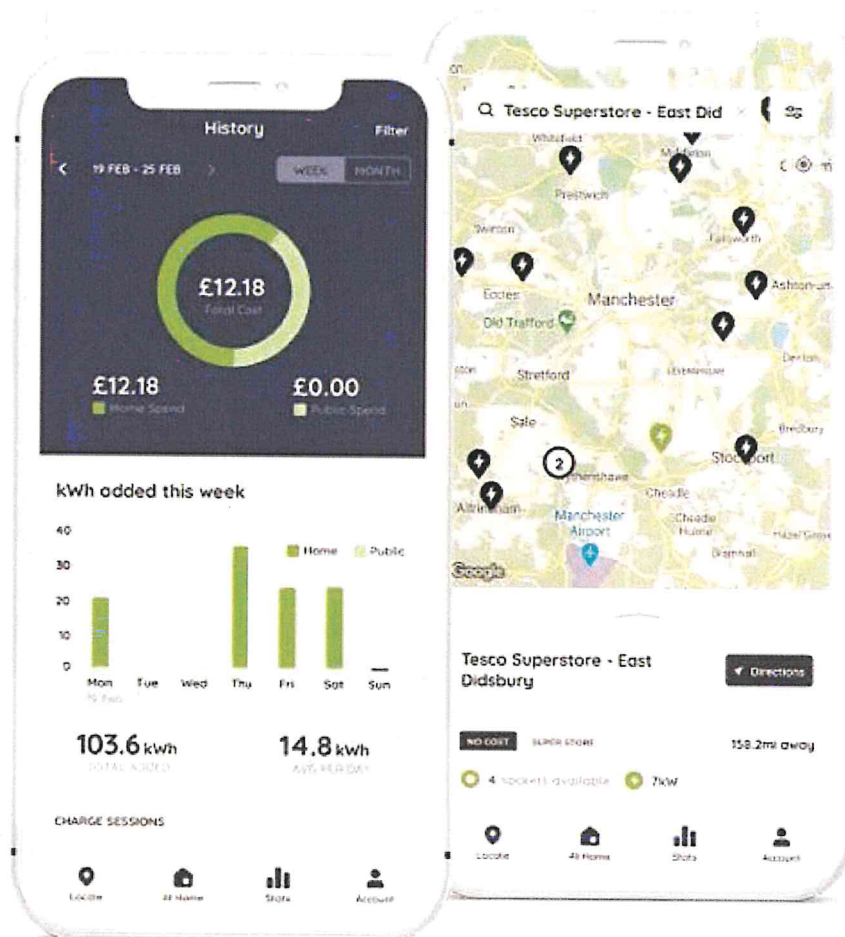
History
Filter
19 FEB - 25 FEB
WEEK MONTH
£12.18
Total Cost
£12.18
Home Spend
£0.00
Public Spend

kWh added this week
40
30
20
10
0
Home Public
Mon
19 Feb
Tue
Wed
Thu
Fri
Sat
Sun

103.6 kWh
TOTAL ADDED
14.8 kWh
AVG PER DAY

CHARGE SESSIONS

Locate
At Home
Stats
Account

Tesco Superstore - East Did
Whitefield
Middleton
Prestwich
Swinton
Failsworth
Eccles
Manchester
Ashton-u
Old Trafford
Stretford
Denton
Sale
Bredbury
2
Wythenshawe
Stockport
Altrincham
Cheadle
Manchester Airport
Cheadle Hulme
Bramhall
Hazel Grove
Google

Tesco Superstore - East Didsbury
Directions
NO COST
SUPER STORE
158.2mi away
4 sockets available
7kW

Locate
At Home
Stats
Account